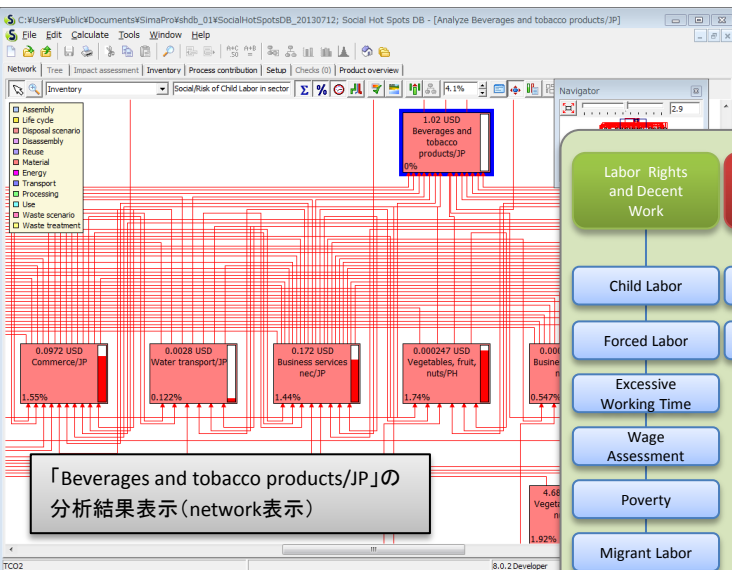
C:¥Users¥Public¥Documents¥SimaPro¥shdb_01¥SocialHotSpotsDB_20130712; Social Hot Spots DB - [Analyze Beverages and tobacco products/JP]

File Edit Calculate Tools Window Help

Network | Tree | Impact assessment | Inventory | Process contribution | Setup | Checks (0) | Product overview

Inventory

Social/Risk of Child Labor in sector

4.1%

Navigator

2.9

Assembly
Life cycle
Disposal scenario
Disassembly
Reuse
Material
Energy
Transport
Processing
Use
Waste scenario
Waste treatment

1.02 USD
Beverages and tobacco products/JP
0%

0.0972 USD
Commerce/JP
1.55%

0.0028 USD
Water transport/JP
0.122%

0.172 USD
Business services nec/JP
1.44%

0.000247 USD
Vegetables, fruit, nuts/PH
1.74%

0.00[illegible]
Busine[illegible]
0.547%

4.68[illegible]
Veget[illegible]
1.92%

Labor Rights and Decent Work

Child Labor

Forced Labor

Excessive Working Time

Wage Assessment

Poverty

Migrant Labor

「Beverages and tobacco products/JP」の分析結果表示（network表示）

TCO2

8.0.2 Developer